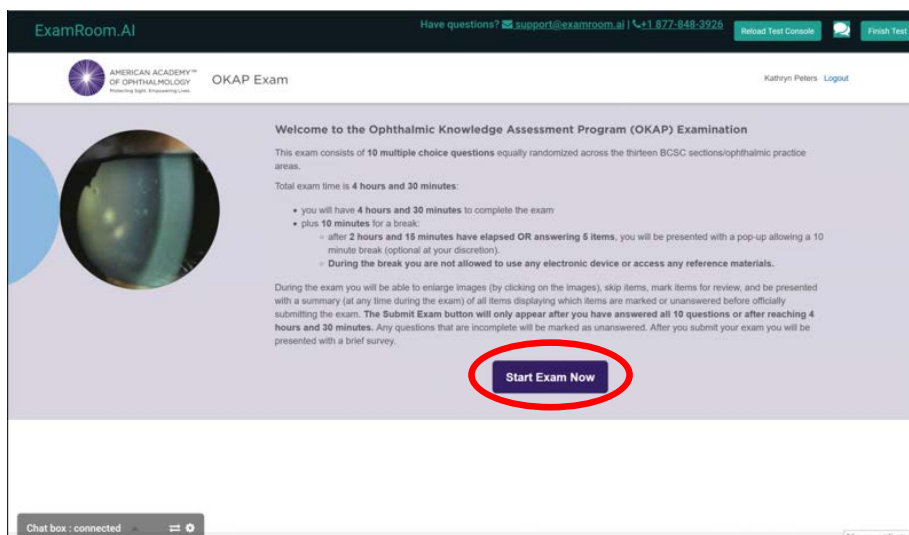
ExamRoom.AI

Have questions? support@examroom.ai | +1 877-848-3926

Reload Test Console

Finish Test

AMERICAN ACADEMY™ OF OPHTHALMOLOGY
Protecting Sight. Empowering Lives.

OKAP Exam

Kathryn Peters Logout

Welcome to the Ophthalmic Knowledge Assessment Program (OKAP) Examination

This exam consists of **10 multiple choice questions** equally randomized across the thirteen BCSC sections/ophthalmic practice areas.

Total exam time is **4 hours and 30 minutes**:

- you will have **4 hours and 30 minutes** to complete the exam
- plus **10 minutes** for a break:
  - after **2 hours and 15 minutes have elapsed OR answering 5 items**, you will be presented with a pop-up allowing a 10 minute break (optional at your discretion).
  - **During the break you are not allowed to use any electronic device or access any reference materials.**

During the exam you will be able to enlarge images (by clicking on the images), skip items, mark items for review, and be presented with a summary (at any time during the exam) of all items displaying which items are marked or unanswered before officially submitting the exam. **The Submit Exam button will only appear after you have answered all 10 questions or after reaching 4 hours and 30 minutes.** Any questions that are incomplete will be marked as unanswered. After you submit your exam you will be presented with a brief survey.

Start Exam Now

Chat box : connected